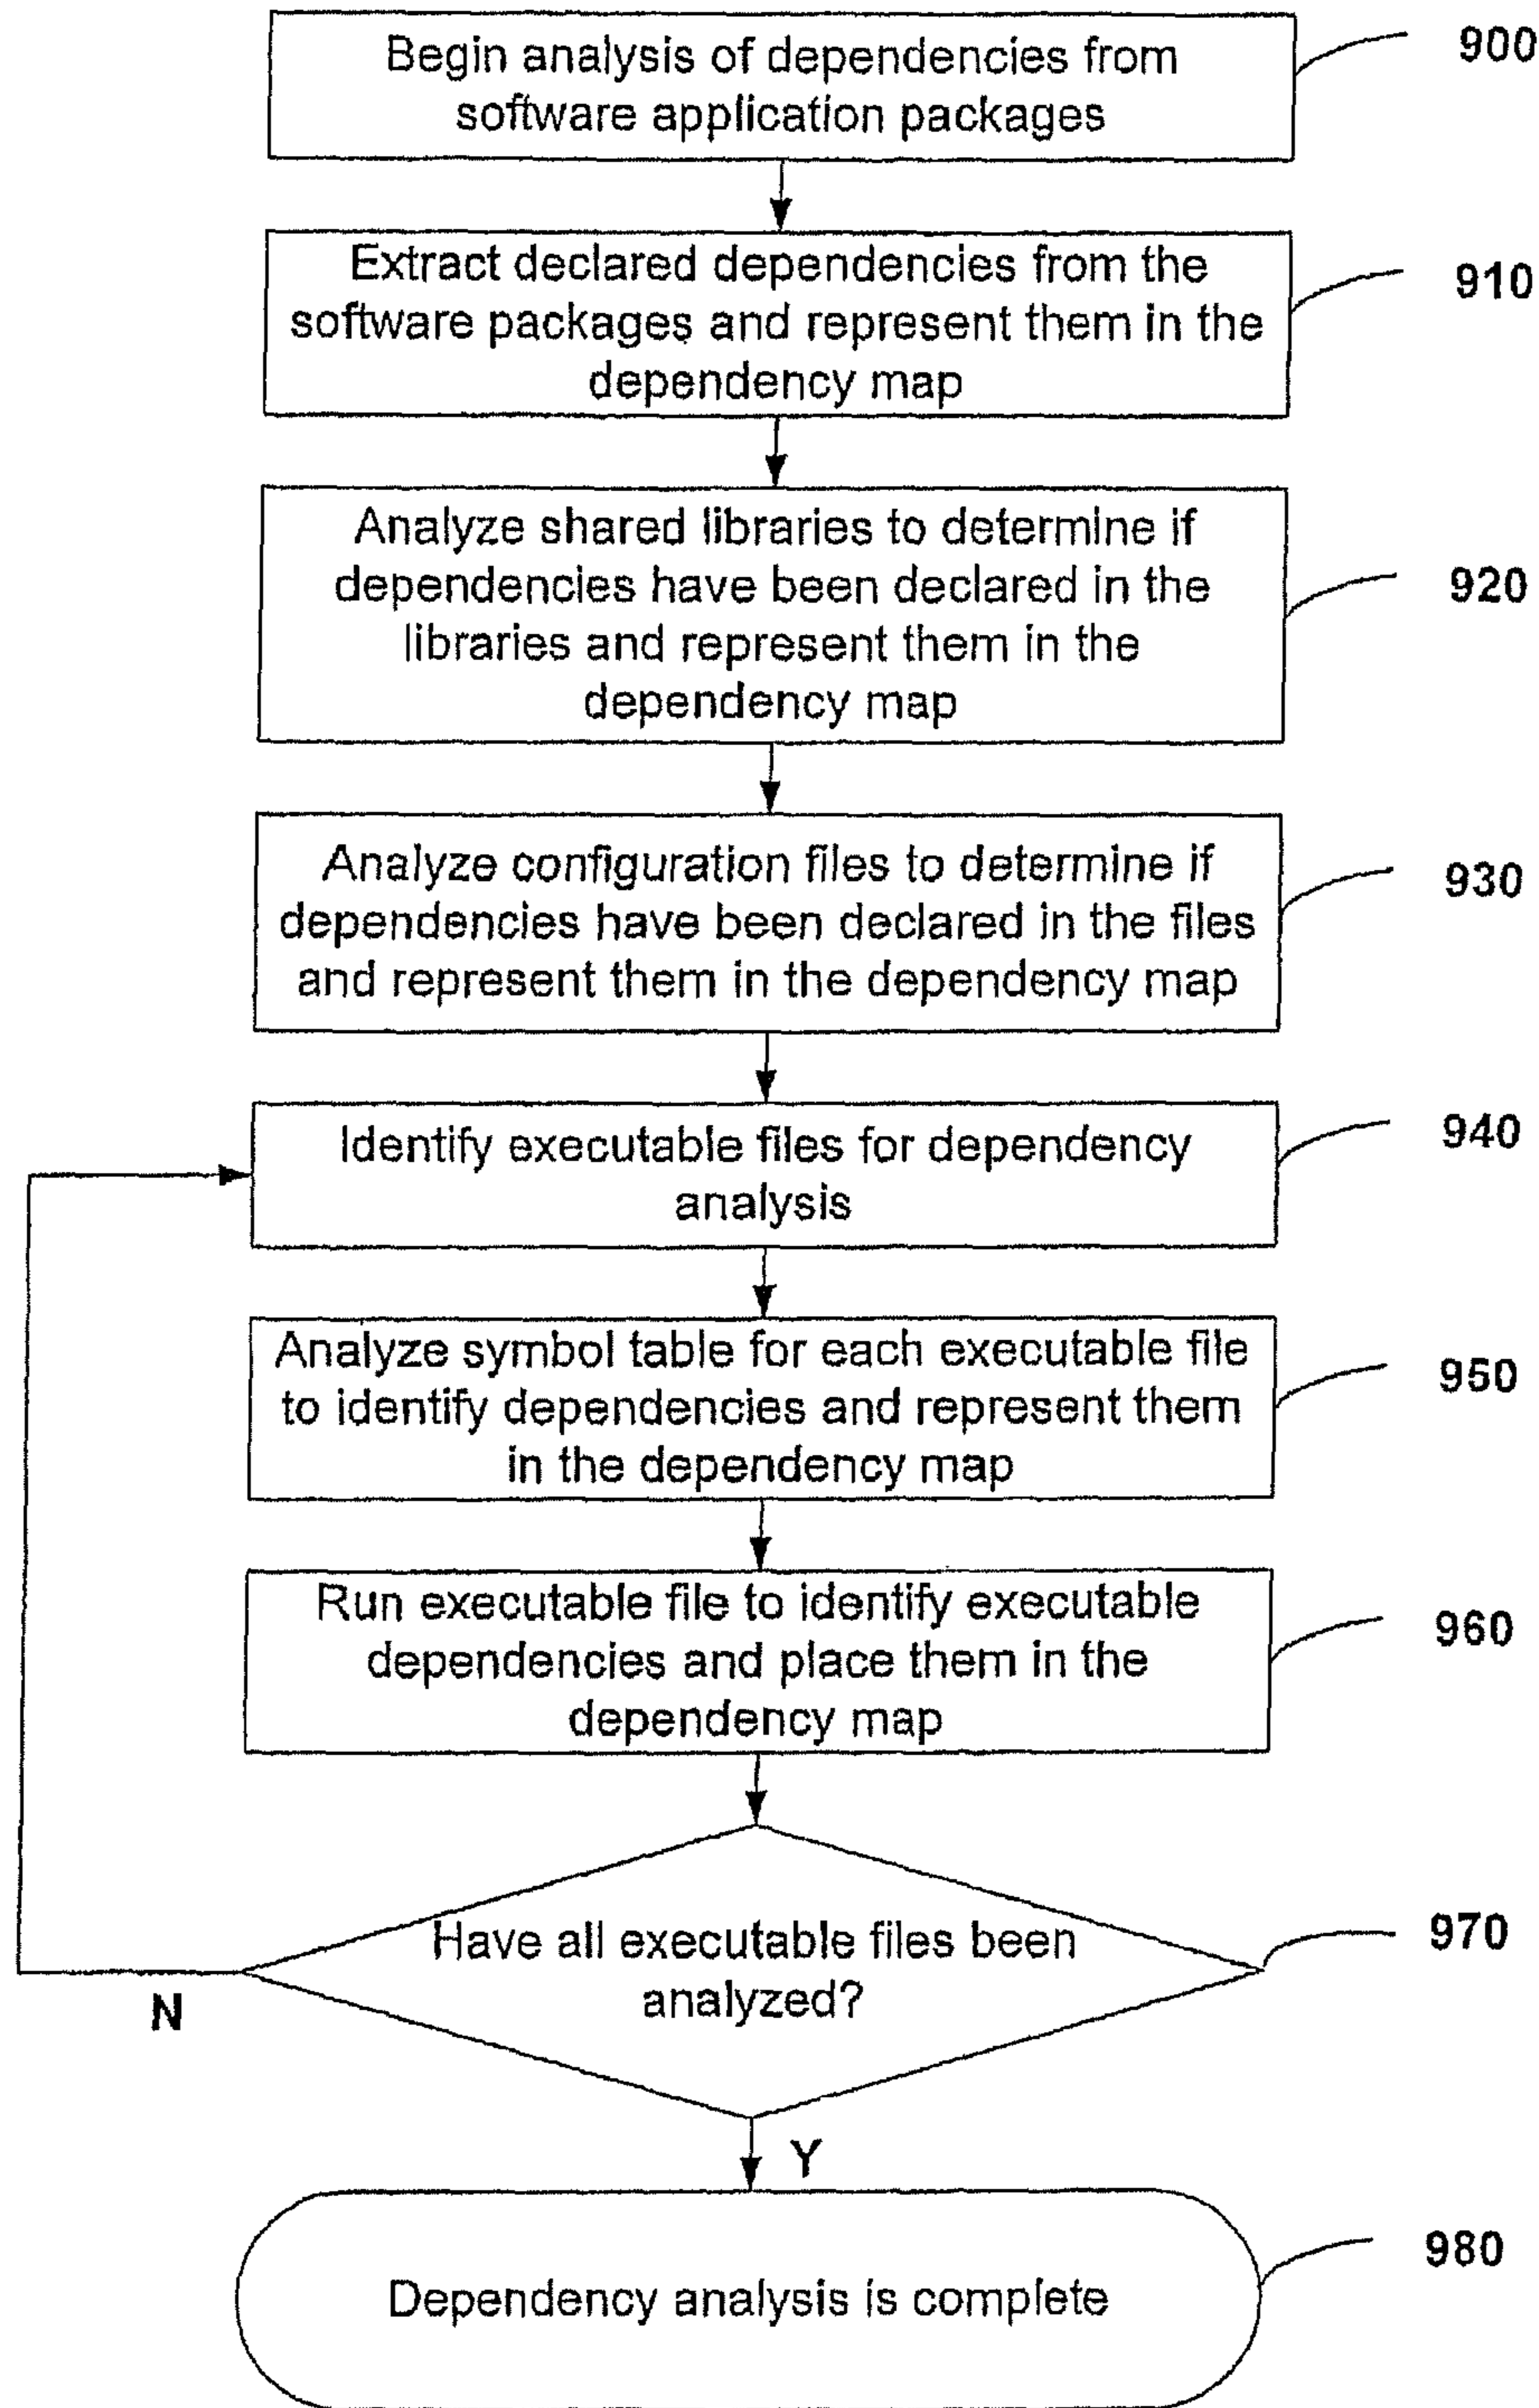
Begin analysis of dependencies from software application packages

900

Extract declared dependencies from the software packages and represent them in the dependency map

910

Analyze shared libraries to determine if dependencies have been declared in the libraries and represent them in the dependency map

920

Analyze configuration files to determine if dependencies have been declared in the files and represent them in the dependency map

930

Identify executable files for dependency analysis

940

Analyze symbol table for each executable file to identify dependencies and represent them in the dependency map

950

Run executable file to identify executable dependencies and place them in the dependency map

960

Have all executable files been analyzed?

970

N

Y

Dependency analysis is complete

980